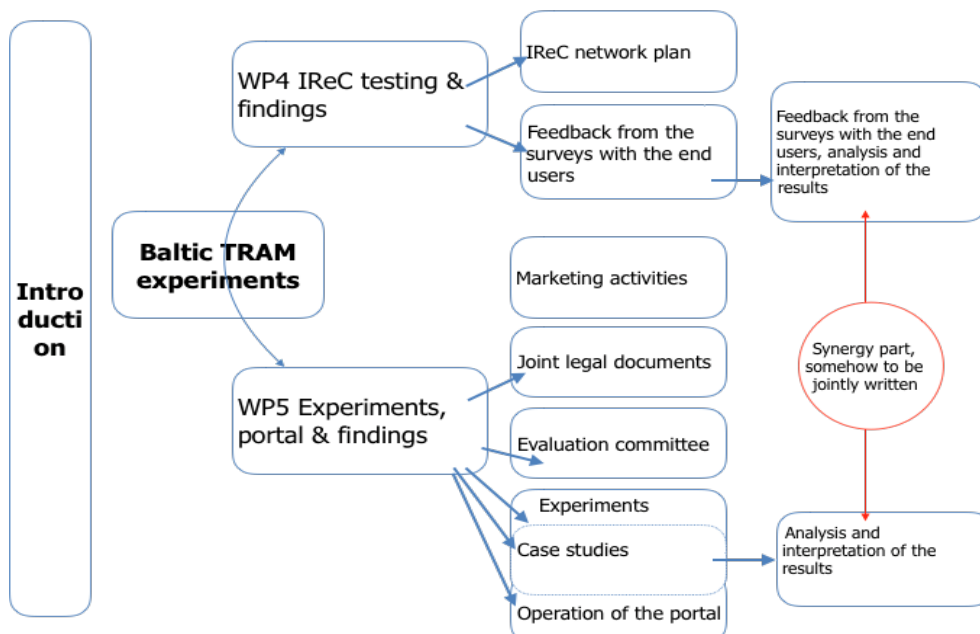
Introduction

WP4 IReC testing & findings

IReC network plan

Feedback from the surveys with the end users

Feedback from the surveys with the end users, analysis and interpretation of the results

Baltic TRAM experiments

Marketing activities

Synergy part, somehow to be jointly written

Joint legal documents

WP5 Experiments, portal & findings

Evaluation committee

Experiments

Case studies

Analysis and interpretation of the results

Operation of the portal